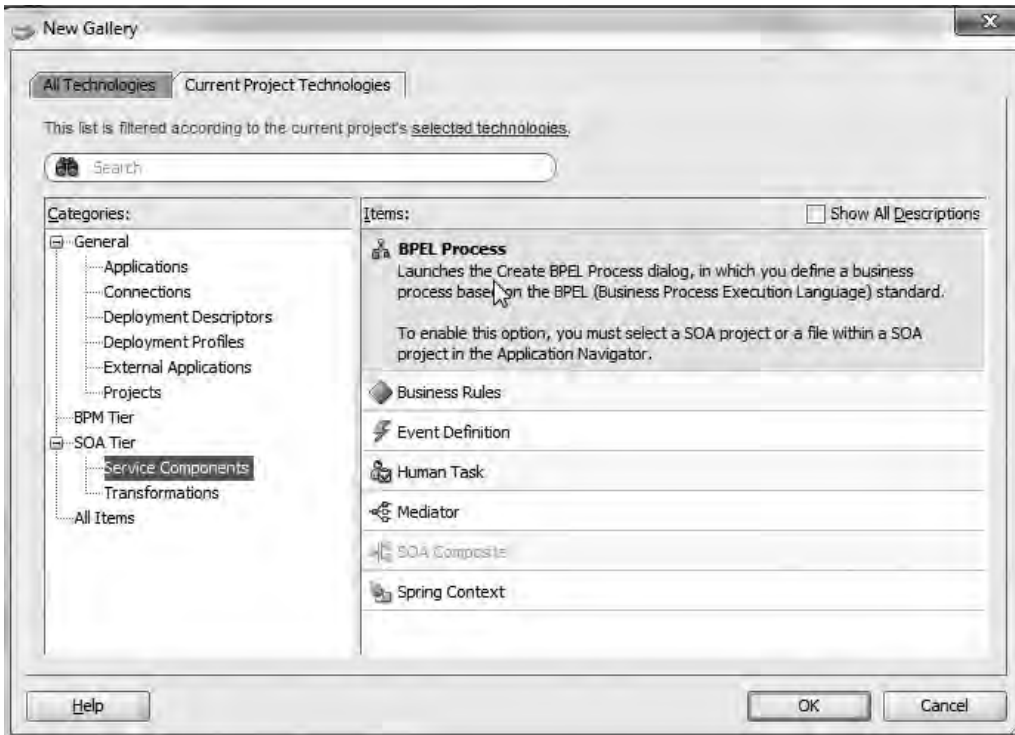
New Gallery

All Technologies | Current Project Technologies

This list is filtered according to the current project's selected technologies.

Search

Categories:

General
Applications
Connections
Deployment Descriptors
Deployment Profiles
External Applications
Projects
BPM Tier
SOA Tier
Service Components
Transformations
All Items

Items:

Show All Descriptions

BPEL Process
Launches the Create BPEL Process dialog, in which you define a business process based on the BPEL (Business Process Execution Language) standard.

To enable this option, you must select a SOA project or a file within a SOA project in the Application Navigator.

Business Rules

Event Definition

Human Task

Mediator

SOA Composite

Spring Context

Help

OK

Cancel